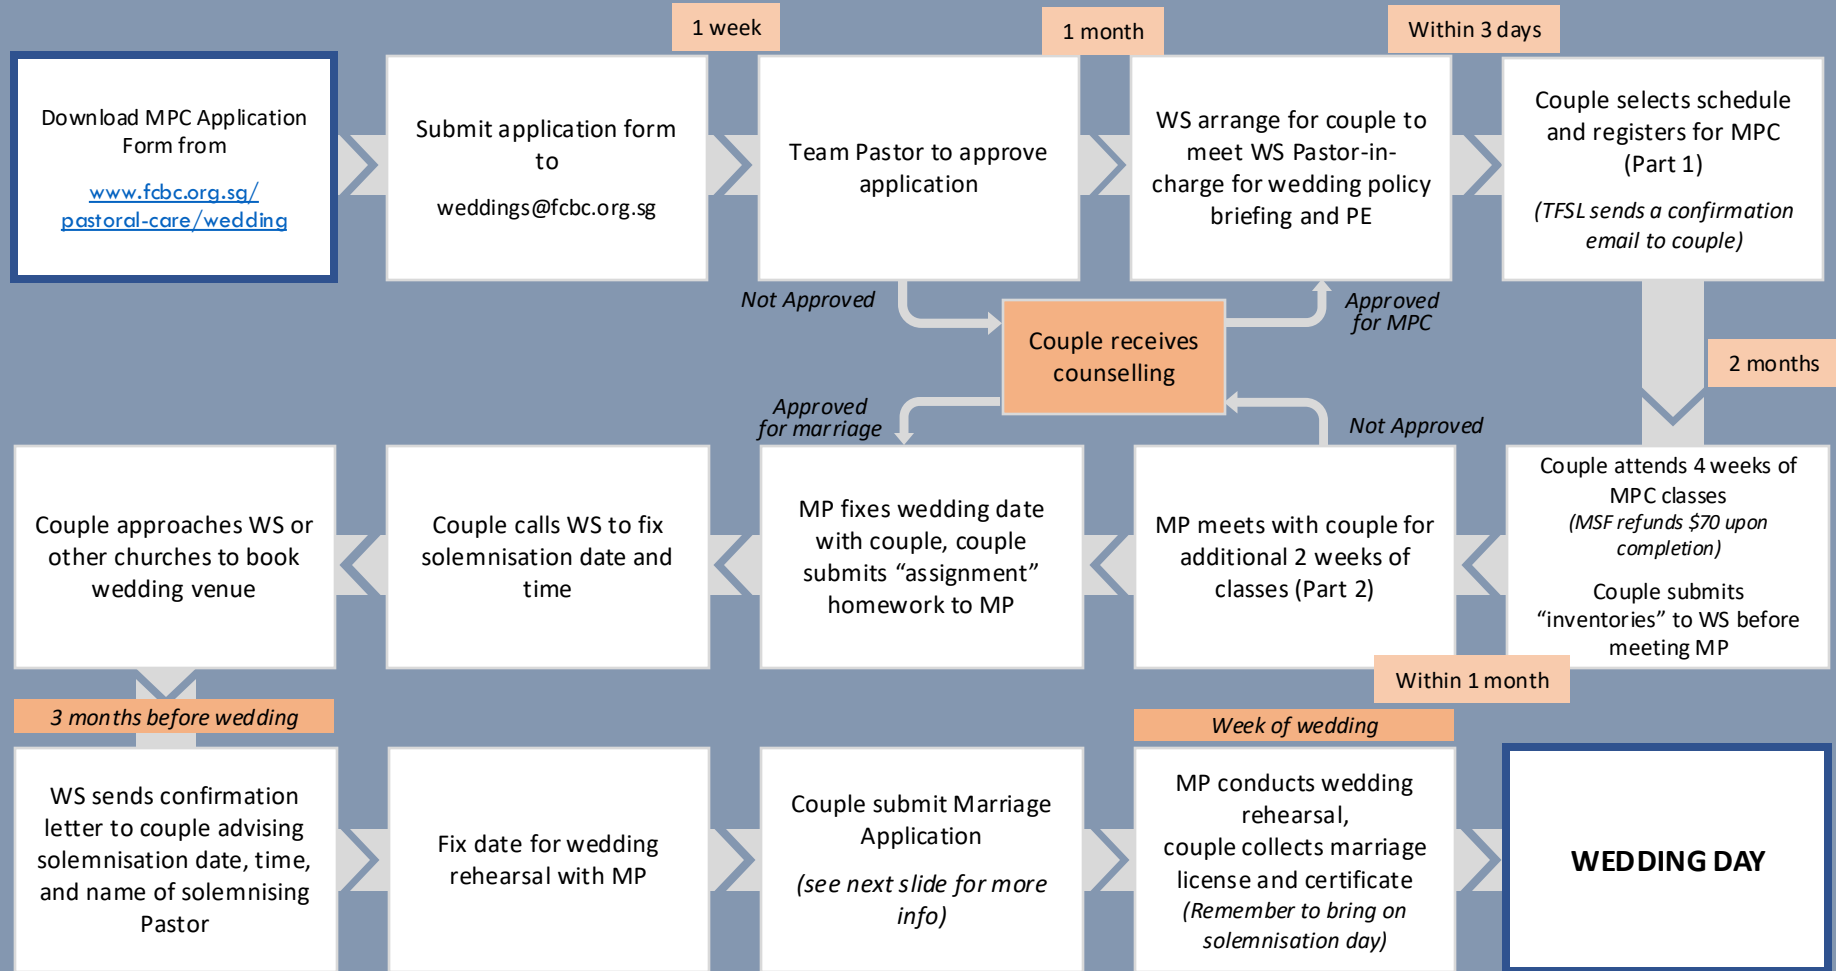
Download MPC Application Form from

www.fcbc.org.sg/pastoral-care/wedding

1 week

Submit application form to

weddings@fcbc.org.sg

1 month

Team Pastor to approve application

Within 3 days

WS arrange for couple to meet WS Pastor-in-charge for wedding policy briefing and PE

Couple selects schedule and registers for MPC (Part 1)

(TFSL sends a confirmation email to couple)

Not Approved

Couple receives counselling

Approved for MPC

2 months

Approved for marriage

Not Approved

Couple attends 4 weeks of MPC classes

(MSF refunds $70 upon completion)

Couple submits "inventories" to WS before meeting MP

MP meets with couple for additional 2 weeks of classes (Part 2)

MP fixes wedding date with couple, couple submits "assignment" homework to MP

Couple calls WS to fix solemnisation date and time

Couple approaches WS or other churches to book wedding venue

Within 1 month

3 months before wedding

Week of wedding

WS sends confirmation letter to couple advising solemnisation date, time, and name of solemnising Pastor

Fix date for wedding rehearsal with MP

Couple submit Marriage Application

(see next slide for more info)

MP conducts wedding rehearsal, couple collects marriage license and certificate

(Remember to bring on solemnisation day)

WEDDING DAY